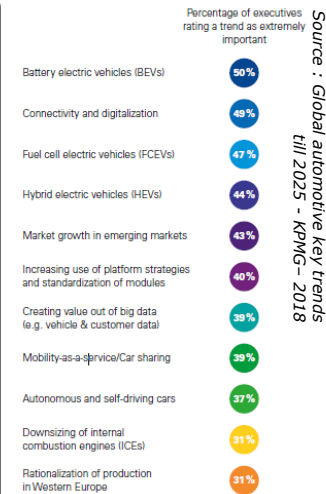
Percentage of executives rating a trend as extremely important

Battery electric vehicles (BEVs) 50%

Connectivity and digitalization 49%

Fuel cell electric vehicles (FCEVs) 47%

Hybrid electric vehicles (HEVs) 44%

Market growth in emerging markets 43%

Increasing use of platform strategies and standardization of modules 40%

Creating value out of big data (e.g. vehicle & customer data) 39%

Mobility-as-a-service/Car sharing 39%

Autonomous and self-driving cars 37%

Downsizing of internal combustion engines (ICEs) 31%

Rationalization of production in Western Europe 31%

Source : Global automotive key trends till 2025 – KPMG– 2018